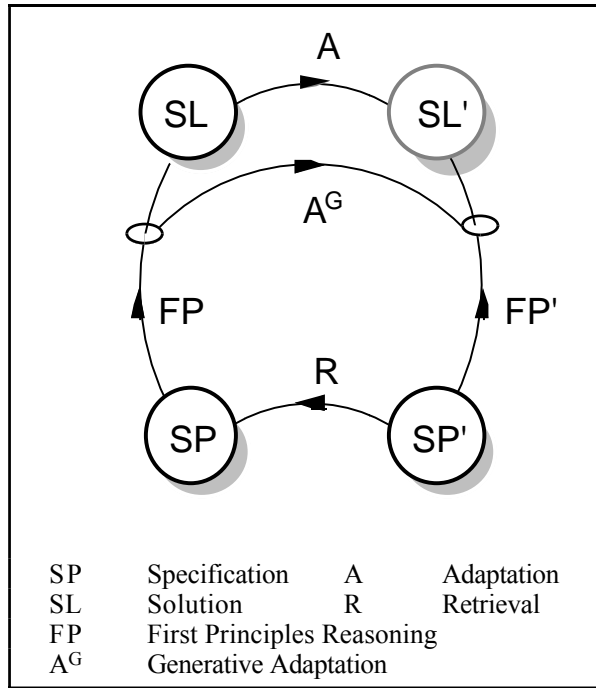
A

SL

SL'

$A^G$

FP

FP'

R

SP

SP'

| | | | |
|---|---|---|---|
| SP | Specification | A | Adaptation |
| SL | Solution | R | Retrieval |
| FP | First Principles Reasoning | | |
| $A^G$ | Generative Adaptation | | |